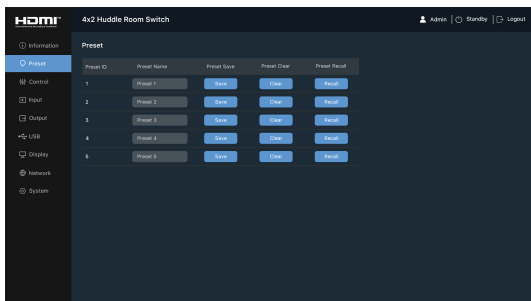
HDMI

4x2 Huddle Room Switch

Admin | Standby | Logout

Information
Preset
Control
Input
Output
USB
Display
Network
System

Preset

| Preset ID | Preset Name | Preset Save | Preset Clear | Preset Recall |
|---|---|---|---|---|
| 1 | Preset 1 | Save | Clear | Recall |
| 2 | Preset 2 | Save | Clear | Recall |
| 3 | Preset 3 | Save | Clear | Recall |
| 4 | Preset 4 | Save | Clear | Recall |
| 5 | Preset 5 | Save | Clear | Recall |